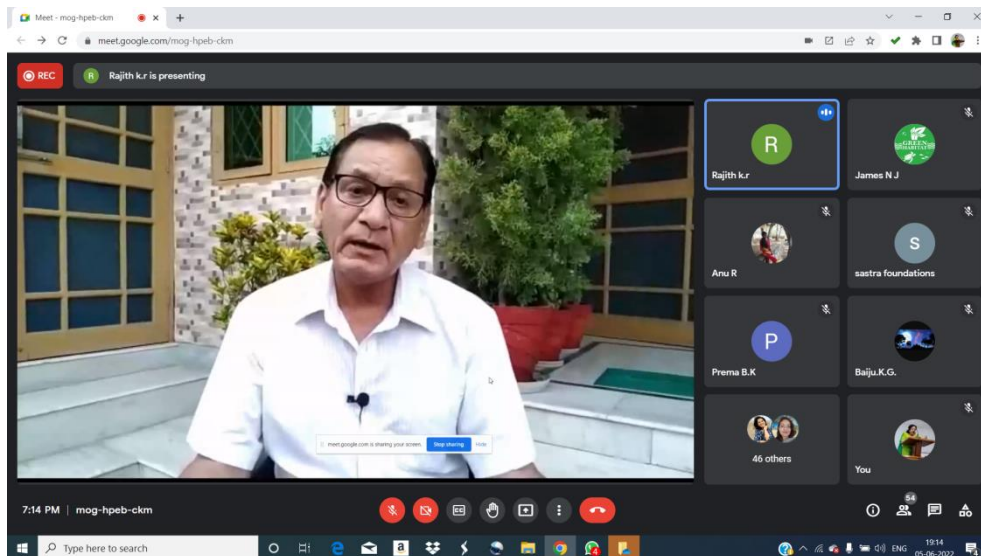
Meet - mog-hpeb-ckm

meet.google.com/mog-hpeb-ckm

REC

R Rajith k.r is presenting

R
Rajith k.r

James N J

Anu R

S
sastra foundations

P
Prema B.K

Baiju.K.G.

46 others

You

meet.google.com is sharing your screen. Stop sharing Hide

7:14 PM | mog-hpeb-ckm

54

Type here to search

ENG 19:14 05-06-2022